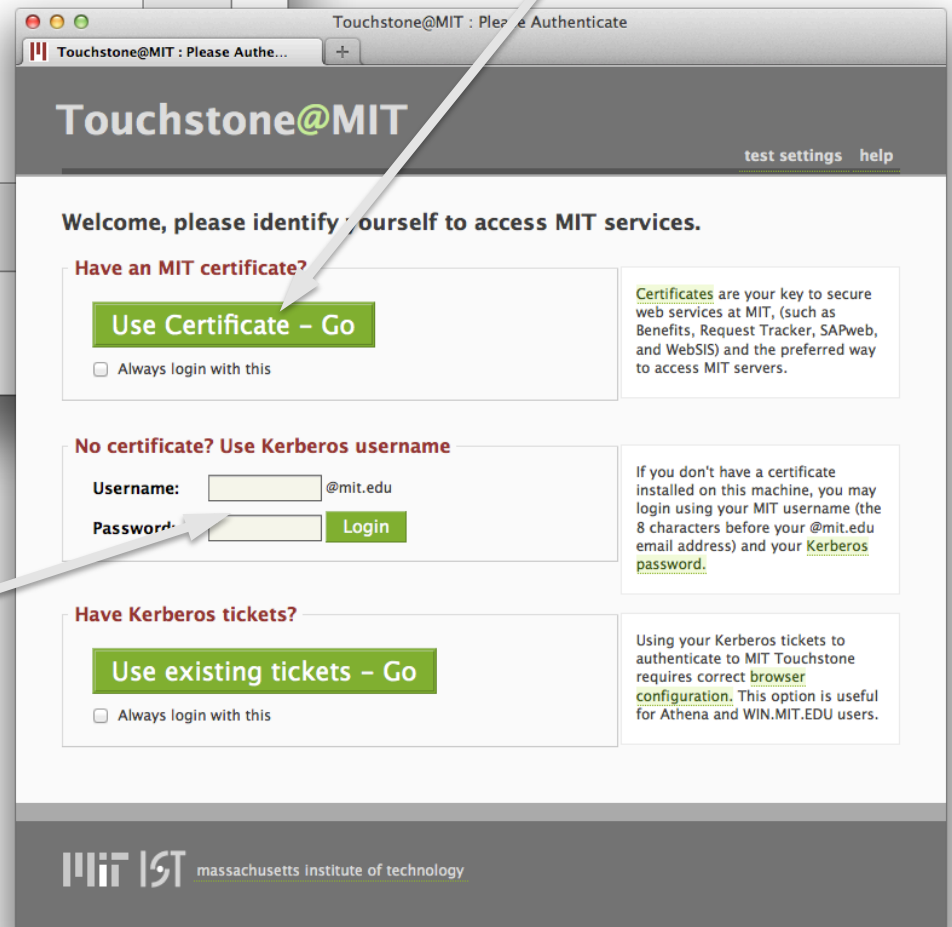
Touchstone@MIT : Ple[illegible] Authenticate

Touchstone@MIT : Please Authe...

+

Touchstone@MIT

test settings help

Welcome, please identify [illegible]ourself to access MIT services.

Have an MIT certificate?

Use Certificate – Go

Always login with this

Certificates are your key to secure web services at MIT, (such as Benefits, Request Tracker, SAPweb, and WebSIS) and the preferred way to access MIT servers.

No certificate? Use Kerberos username

Username: @mit.edu

Password: Login

If you don't have a certificate installed on this machine, you may login using your MIT username (the 8 characters before your @mit.edu email address) and your Kerberos password.

Have Kerberos tickets?

Use existing tickets – Go

Always login with this

Using your Kerberos tickets to authenticate to MIT Touchstone requires correct browser configuration. This option is useful for Athena and WIN.MIT.EDU users.

MIT IST massachusetts institute of technology